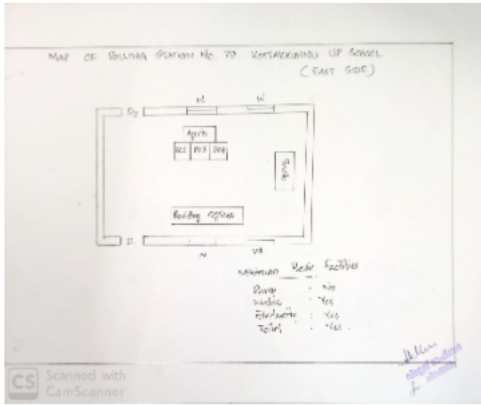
MAP OF POLLING STATION NO. 70 KOTTACKKUNNU UP SCHOOL
(EAST SIDE)

D2
W
W
Agent
RO1
PO2
PO4
Table
Polling Officer
D1
W
W

Minimum Basic Facilities
Ramp : No
Water : Yes
Electricity : Yes
Toilet : Yes

CS Scanned with CamScanner